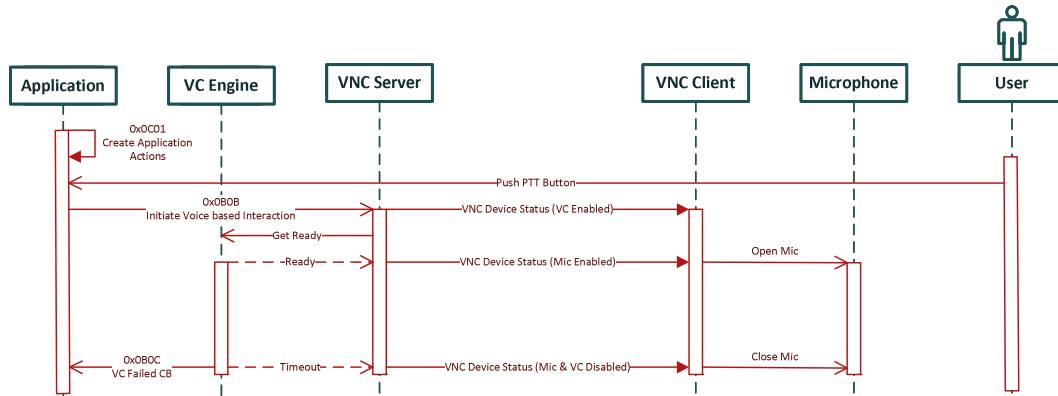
Application

VC Engine

VNC Server

VNC Client

Microphone

User

0x0C01
Create Application
Actions

Push PTT Button

0x0B0B
Initiate Voice based Interaction

VNC Device Status (VC Enabled)

Get Ready

Open Mic

Ready

VNC Device Status (Mic Enabled)

0x0B0C
VC Failed CB

Timeout

VNC Device Status (Mic & VC Disabled)

Close Mic